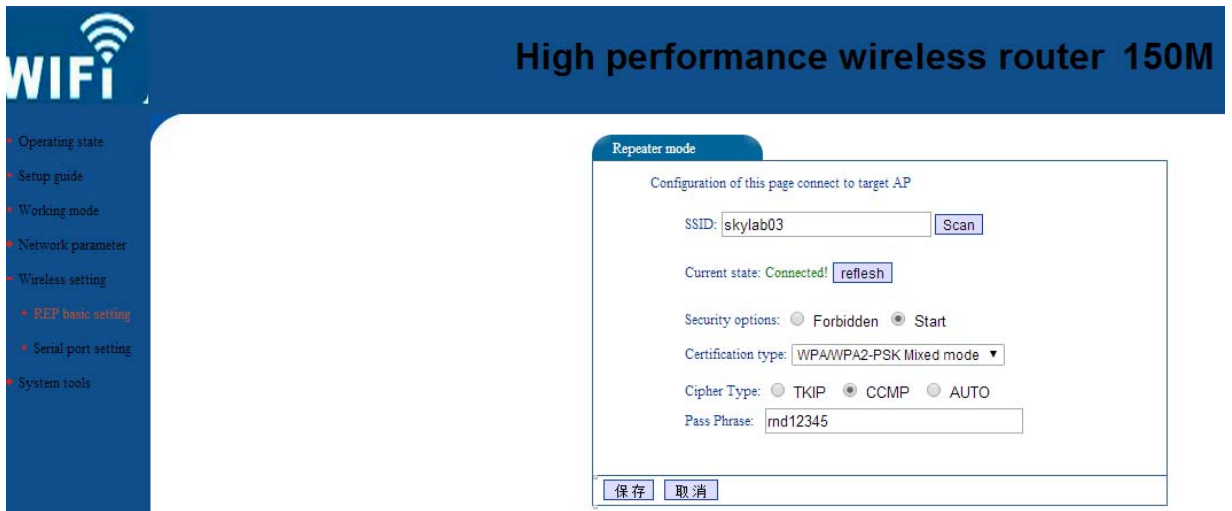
WIFI

High performance wireless router 150M

Operating state
Setup guide
Working mode
Network parameter
Wireless setting
REP basic setting
Serial port setting
System tools

Repeater mode

Configuration of this page connect to target AP

SSID: skylab03 Scan

Current state: Connected! reflesh

Security options: Forbidden Start

Certification type: WPA/WPA2-PSK Mixed mode

Cipher Type: TKIP CCMP AUTO

Pass Phrase: rnd12345

保存 取消